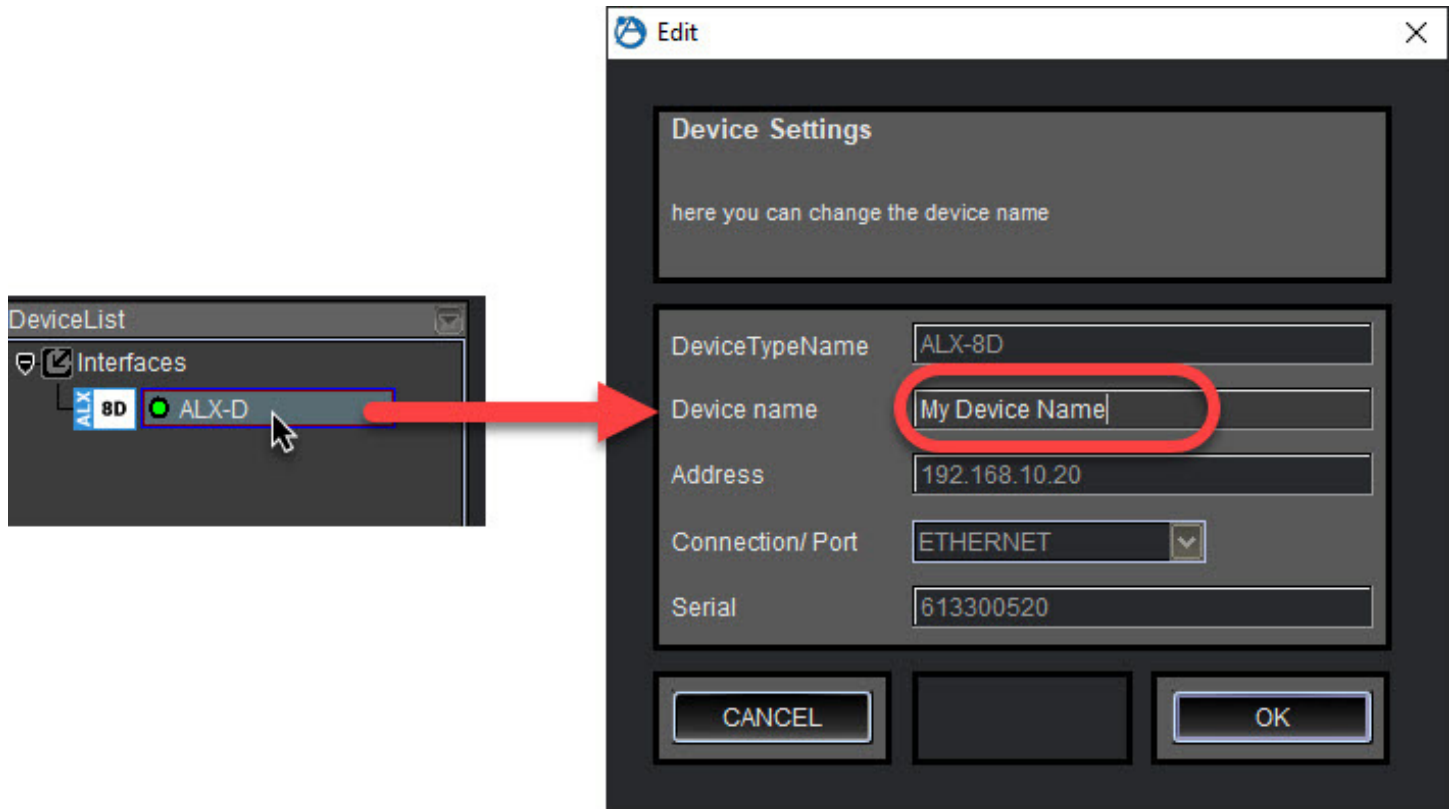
DeviceList
Interfaces
ALX 8D
ALX-D

Edit

Device Settings

here you can change the device name

DeviceTypeName ALX-8D
Device name My Device Name
Address 192.168.10.20
Connection/ Port ETHERNET
Serial 613300520

CANCEL
OK